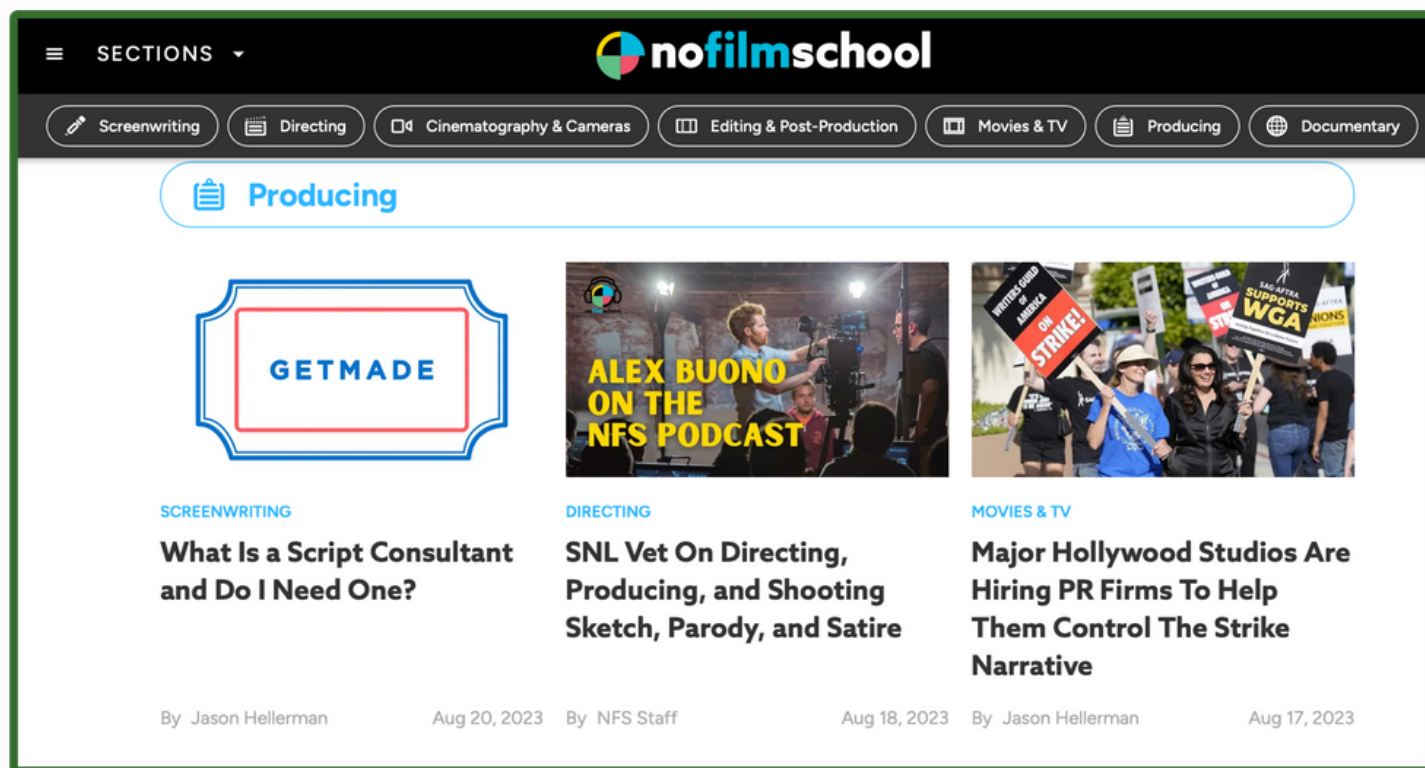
SECTIONS

nofilmschool

Screenwriting
Directing
Cinematography & Cameras
Editing & Post-Production
Movies & TV
Producing
Documentary

Producing

GETMADE

SCREENWRITING

What Is a Script Consultant and Do I Need One?

By Jason Hellerman Aug 20, 2023

ALEX BUONO ON THE NFS PODCAST

DIRECTING

SNL Vet On Directing, Producing, and Shooting Sketch, Parody, and Satire

By NFS Staff Aug 18, 2023

WRITERS GUILD OF AMERICA ON STRIKE!

SAG-AFTRA SUPPORTS WGA

MOVIES & TV

Major Hollywood Studios Are Hiring PR Firms To Help Them Control The Strike Narrative

By Jason Hellerman Aug 17, 2023